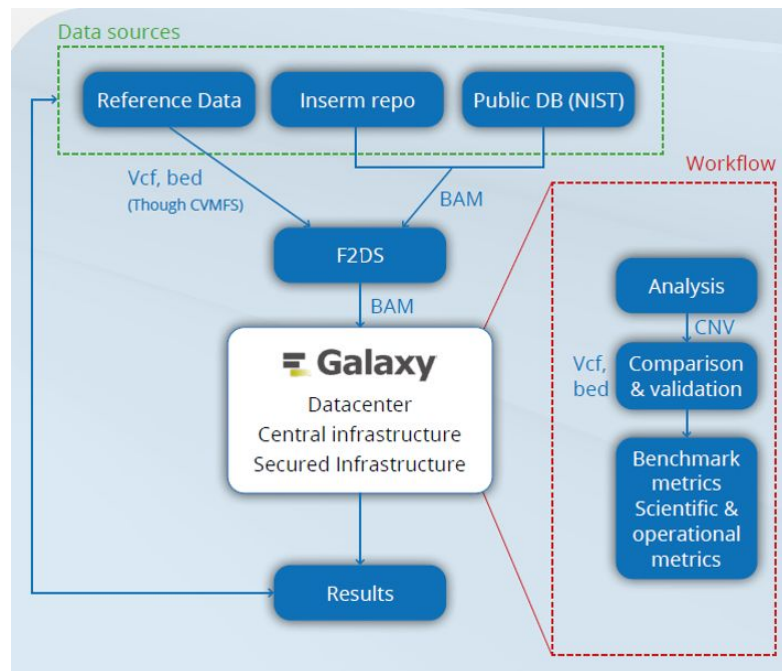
Data sources

Reference Data

Inserm repo

Public DB (NIST)

Vcf, bed
(Though CVMFS)

BAM

Workflow

F2DS

BAM

Galaxy
Datacenter
Central infrastructure
Secured Infrastructure

Analysis

CNV

Vcf, bed

Comparison & validation

Benchmark metrics Scientific & operational metrics

Results